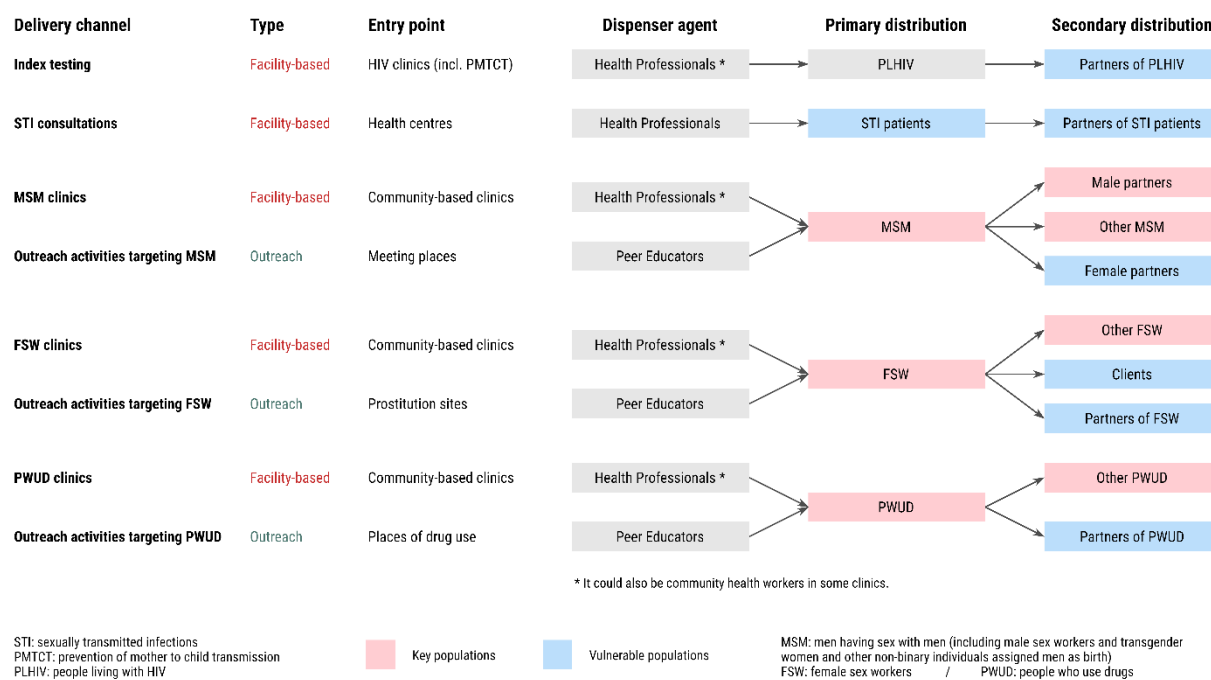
| Delivery channel | Type | Entry point | Dispenser agent | Primary distribution | Secondary distribution |
|---|---|---|---|---|---|
| Index testing | Facility-based | HIV clinics (incl. PMTCT) | Health Professionals * | PLHIV | Partners of PLHIV |
| STI consultations | Facility-based | Health centres | Health Professionals | STI patients | Partners of STI patients |
| MSM clinics | Facility-based | Community-based clinics | Health Professionals * | MSM | Male partners |
| Outreach activities targeting MSM | Outreach | Meeting places | Peer Educators | | Other MSM |
| | | | | | Female partners |
| FSW clinics | Facility-based | Community-based clinics | Health Professionals * | FSW | Other FSW |
| Outreach activities targeting FSW | Outreach | Prostitution sites | Peer Educators | | Clients |
| | | | | | Partners of FSW |
| PWUD clinics | Facility-based | Community-based clinics | Health Professionals * | PWUD | Other PWUD |
| Outreach activities targeting PWUD | Outreach | Places of drug use | Peer Educators | | Partners of PWUD |

* It could also be community health workers in some clinics.

STI: sexually transmitted infections
PMTCT: prevention of mother to child transmission
PLHIV: people living with HIV

Key populations

Vulnerable populations

MSM: men having sex with men (including male sex workers and transgender women and other non-binary individuals assigned men as birth)
FSW: female sex workers / PWUD: people who use drugs